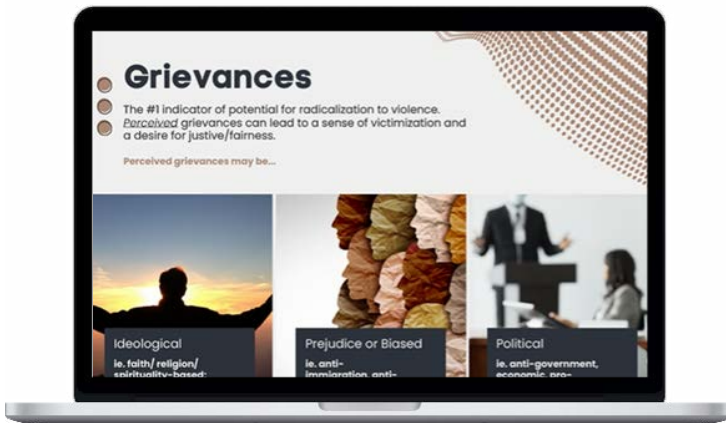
Grievances

The #1 indicator of potential for radicalization to violence. *Perceived* grievances can lead to a sense of victimization and a desire for justive/fairness.

Perceived grievances may be...

Ideological
ie. faith/ religion/ spirituality-based; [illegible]

Prejudice or Biased
ie. anti-immigration, anti-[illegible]

Political
ie. anti-government, economic, pro-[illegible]